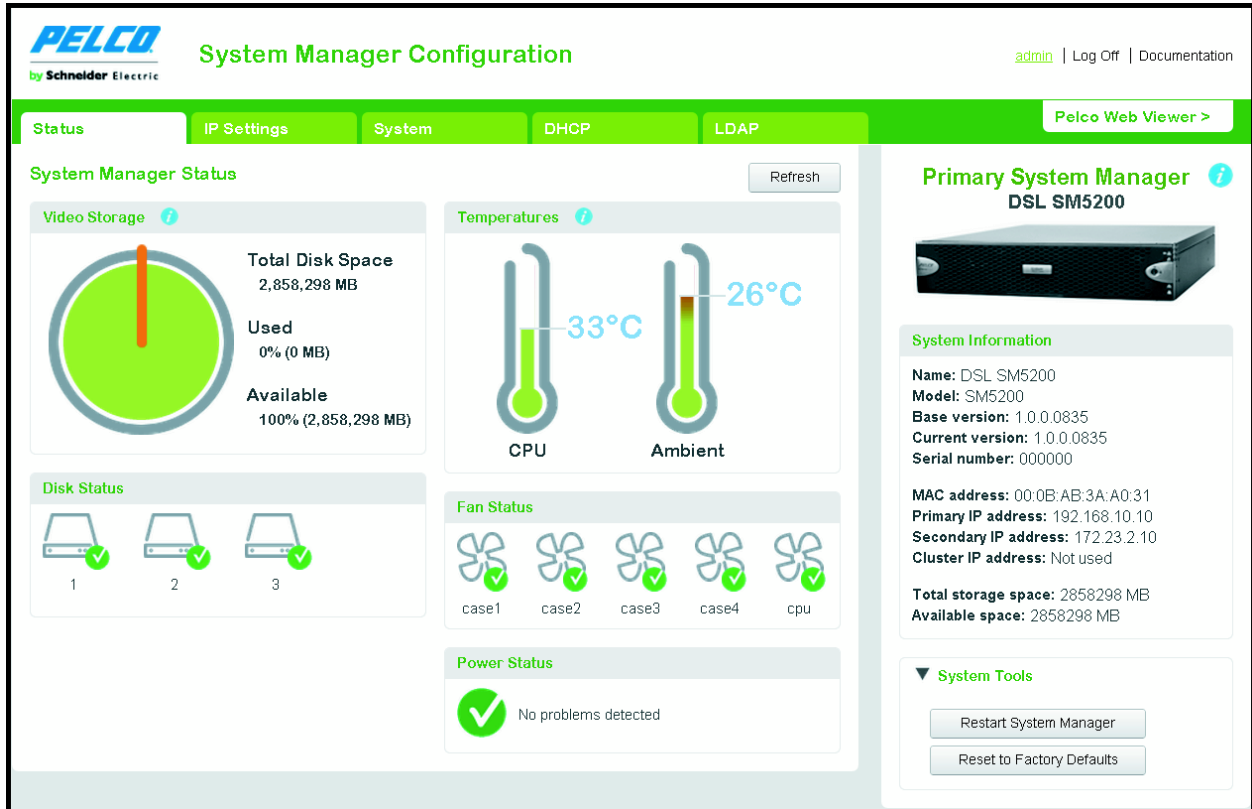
PELCO
by Schneider Electric

System Manager Configuration

admin | Log Off | Documentation

Status | IP Settings | System | DHCP | LDAP

Pelco Web Viewer >

System Manager Status

Refresh

Video Storage

Total Disk Space
2,858,298 MB

Used
0% (0 MB)

Available
100% (2,858,298 MB)

Temperatures

33°C
CPU

26°C
Ambient

Disk Status

1 2 3

Fan Status

case1 case2 case3 case4 cpu

Power Status

No problems detected

Primary System Manager
DSL SM5200

System Information

Name: DSL SM5200
Model: SM5200
Base version: 1.0.0.0835
Current version: 1.0.0.0835
Serial number: 000000

MAC address: 00:0B:AB:3A:A0:31
Primary IP address: 192.168.10.10
Secondary IP address: 172.23.2.10
Cluster IP address: Not used

Total storage space: 2858298 MB
Available space: 2858298 MB

▼ System Tools

Restart System Manager

Reset to Factory Defaults